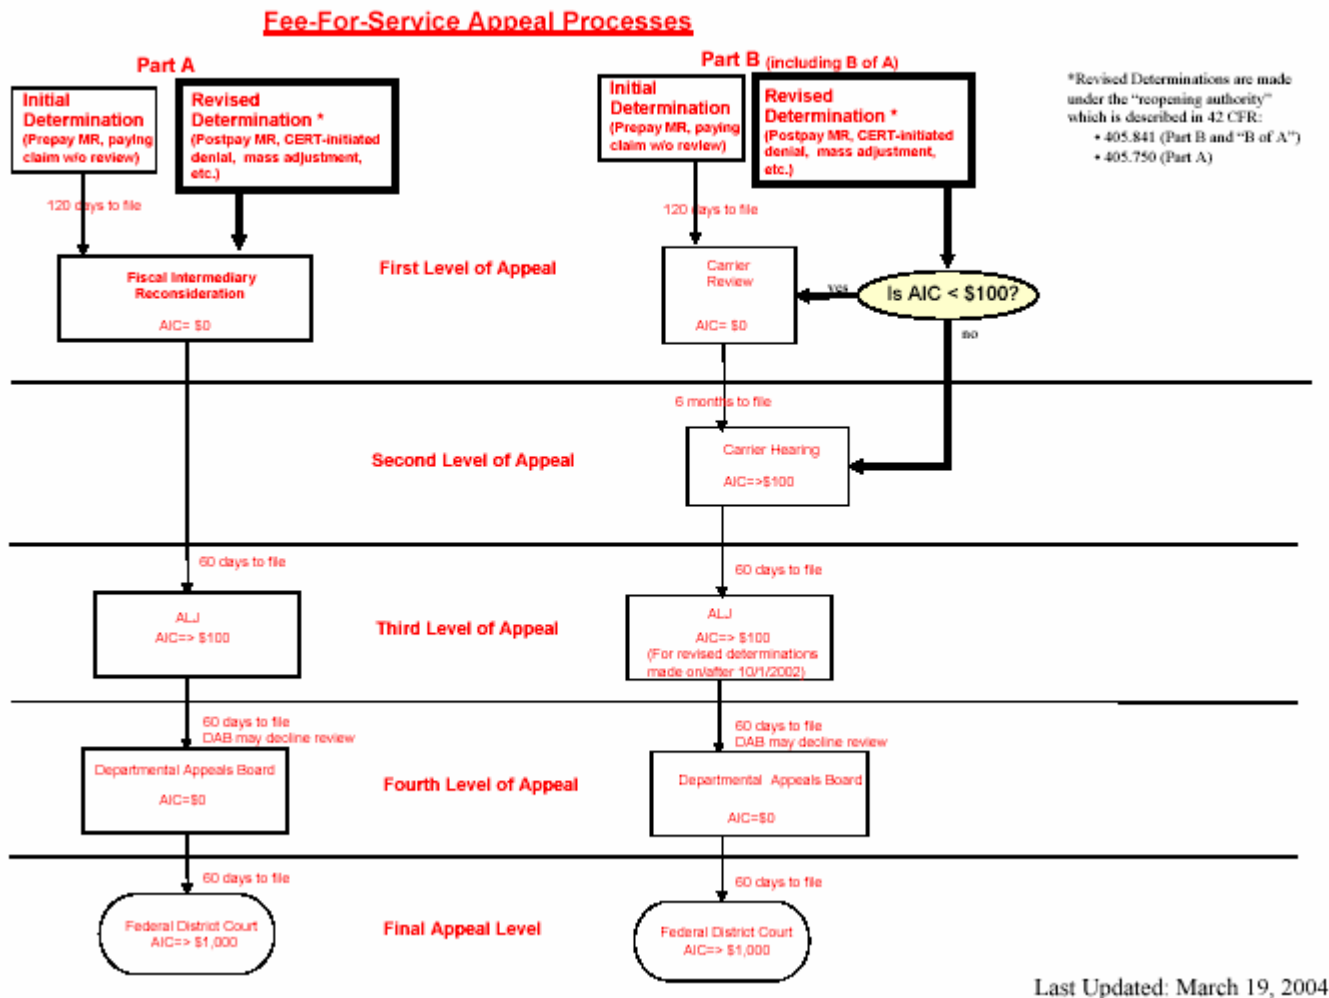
Fee-For-Service Appeal Processes

Part A

Initial Determination (Prepay MR, paying claim w/o review)

Revised Determination * (Postpay MR, CERT-initiated denial, mass adjustment, etc.)

120 days to file

Fiscal Intermediary Reconsideration

AIC= $0

Part B (including B of A)

Initial Determination (Prepay MR, paying claim w/o review)

Revised Determination * (Postpay MR, CERT-initiated denial, mass adjustment, etc.)

*Revised Determinations are made under the "reopening authority" which is described in 42 CFR:
• 405.841 (Part B and "B of A")
• 405.750 (Part A)

120 days to file

Carrier Review

AIC= $0

yes

Is AIC < $100?

no

First Level of Appeal

6 months to file

Carrier Hearing

AIC=>$100

Second Level of Appeal

60 days to file

ALJ
AIC=> $100

Third Level of Appeal

60 days to file

ALJ
AIC=> $100
(For revised determinations made on/after 10/1/2002)

60 days to file
DAB may decline review

Departmental Appeals Board

AIC=$0

Fourth Level of Appeal

60 days to file
DAB may decline review

Departmental Appeals Board

AIC=$0

60 days to file

Federal District Court
AIC=> $1,000

Final Appeal Level

60 days to file

Federal District Court
AIC=> $1,000

Last Updated: March 19, 2004